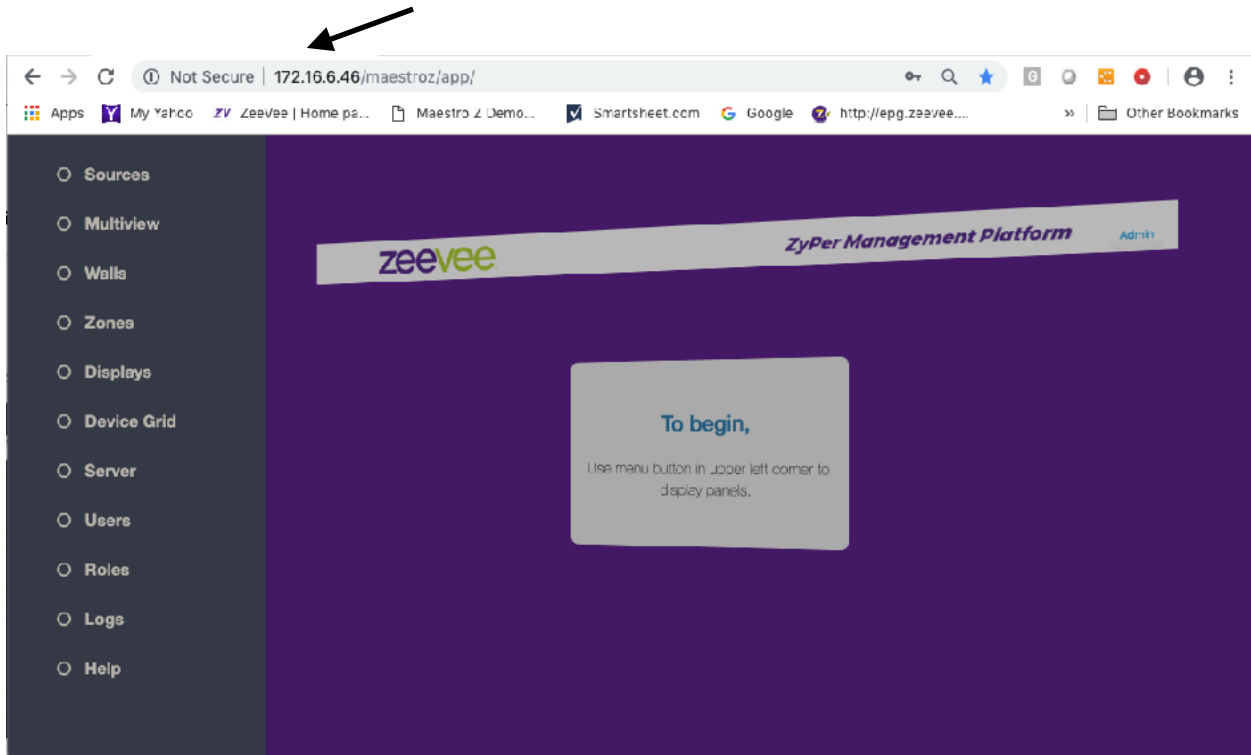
Not Secure | 172.16.6.46/maestroz/app/

Apps My Yahoo ZV ZeeVee | Home pa... Maestro Z Demo... Smartsheet.com Google http://epg.zeevee.... » Other Bookmarks

Sources
Multiview
Walls
Zones
Displays
Device Grid
Server
Users
Roles
Logs
Help

zeevee ZyPer Management Platform Admin

To begin,

Use menu button in upper left corner to display panels.